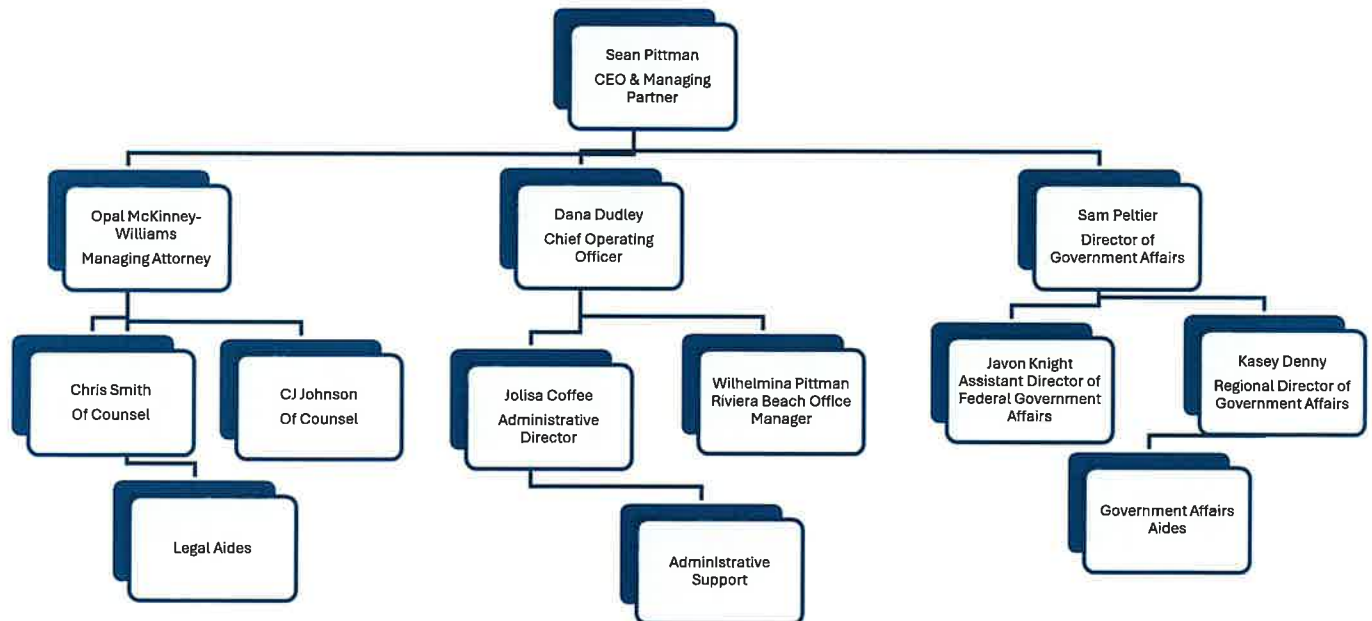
Sean Pittman
CEO & Managing Partner

Opal McKinney-Williams
Managing Attorney

Dana Dudley
Chief Operating Officer

Sam Peltier
Director of Government Affairs

Chris Smith
Of Counsel

CJ Johnson
Of Counsel

Legal Aides

Jolisa Coffee
Administrative Director

Wilhelmina Pittman
Riviera Beach Office Manager

Administrative Support

Javon Knight
Assistant Director of Federal Government Affairs

Kasey Denny
Regional Director of Government Affairs

Government Affairs Aides